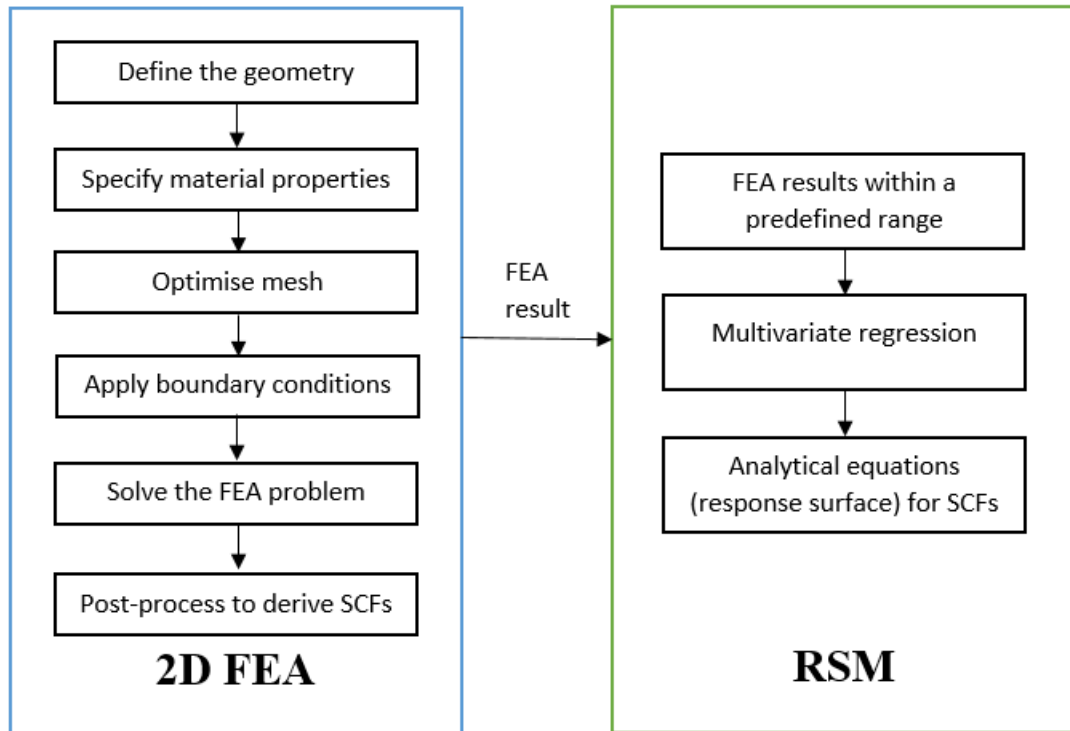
Define the geometry

Specify material properties

Optimise mesh

Apply boundary conditions

Solve the FEA problem

Post-process to derive SCFs

2D FEA

FEA result

FEA results within a predefined range

Multivariate regression

Analytical equations (response surface) for SCFs

RSM